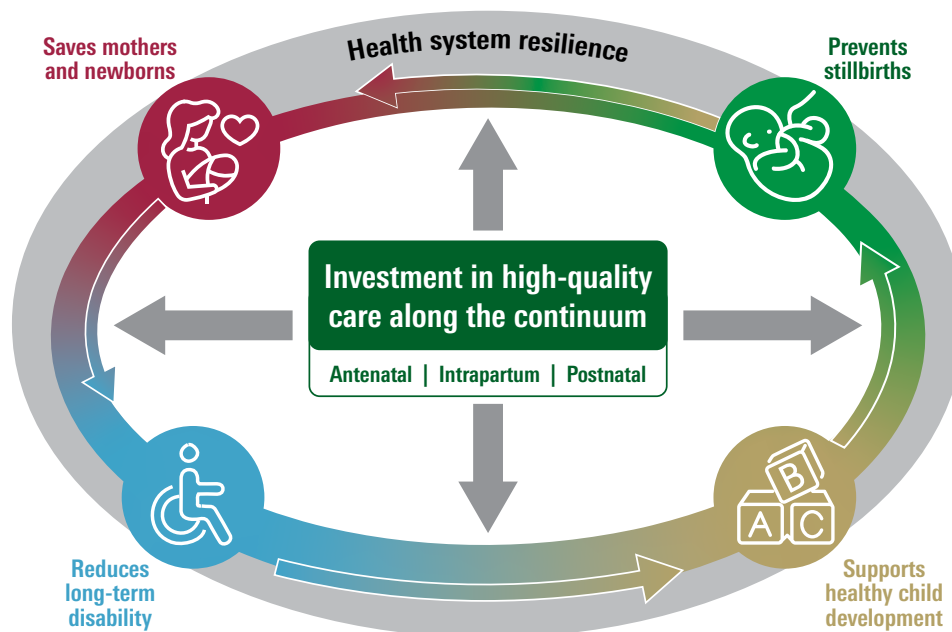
Health system resilience

Saves mothers and newborns

Prevents stillbirths

Investment in high-quality care along the continuum

Antenatal | Intrapartum | Postnatal

Reduces long-term disability

B
A C

Supports healthy child development